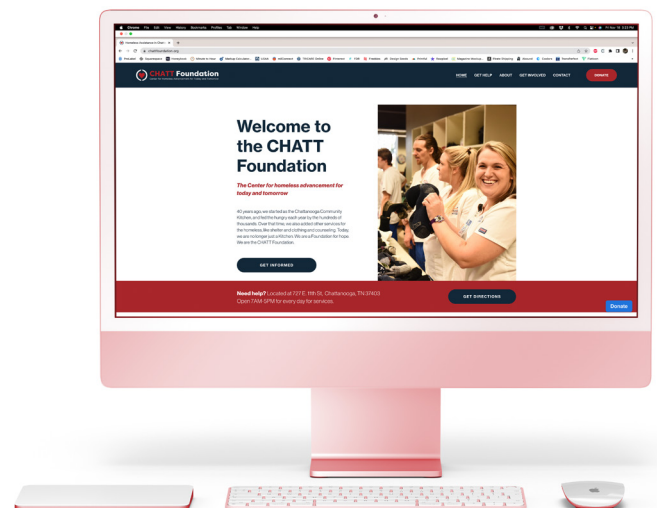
Chrome File Edit View History Bookmarks Profiles Tab Window Help

CHATT Foundation
The Center for homeless advancement for today and tomorrow

HOME GET HELP ABOUT GET INVOLVED CONTACT DONATE

Welcome to the CHATT Foundation

The Center for homeless advancement for today and tomorrow

40 years ago, we started as the Chattanooga Community Kitchen, and fed the hungry, each year by the hundreds of thousands. Over that time, we also added other services for the homeless, like shelter and clothing and counseling. Today, we are no longer just a Kitchen. We are a Foundation for hope. We are the CHATT Foundation.

GET INFORMED

Need help? Located at 727 E. 11th St., Chattanooga, TN 37403
Open 7AM-5PM for every day for services.

GET DIRECTIONS

Donate